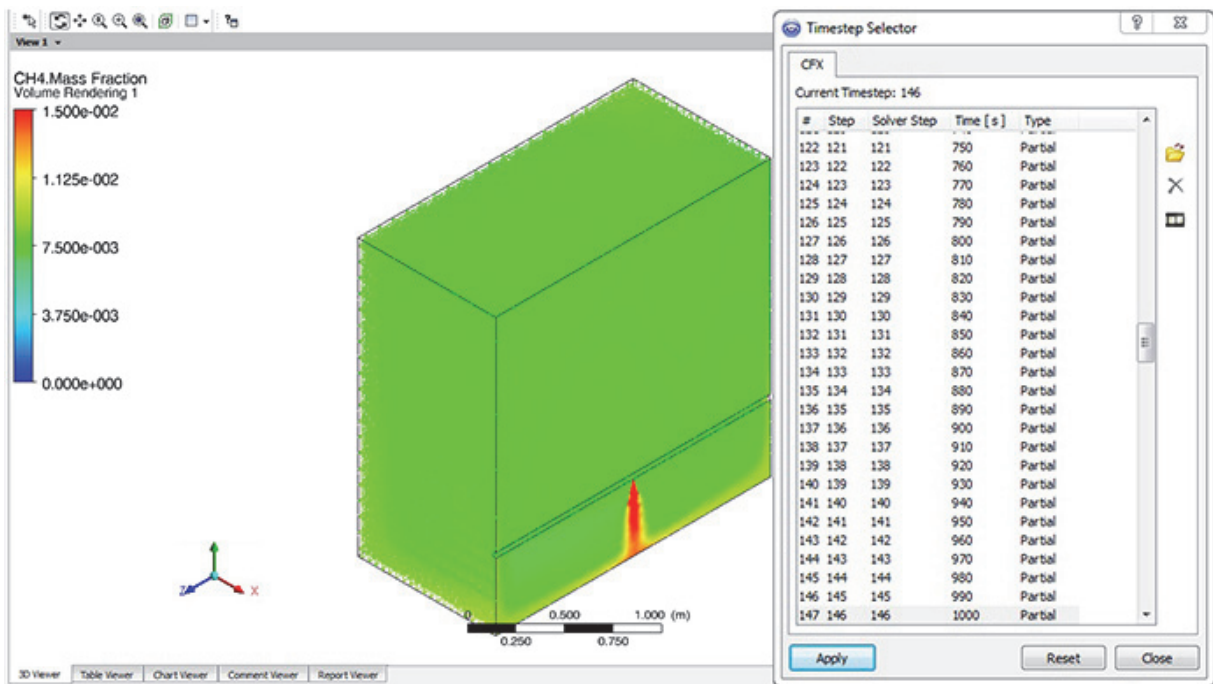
View 1

CH4.Mass Fraction
Volume Rendering 1
1.500e-002
1.125e-002
7.500e-003
3.750e-003
0.000e+000

0 0.500 1.000 (m)
0.250 0.750

Z X

3D Viewer | Table Viewer | Chart Viewer | Comment Viewer | Report Viewer

Timestep Selector

CFX

Current Timestep: 146

| # | Step | Solver Step | Time [ s ] | Type |
|---|---|---|---|---|
| 122 | 121 | 121 | 750 | Partial |
| 123 | 122 | 122 | 760 | Partial |
| 124 | 123 | 123 | 770 | Partial |
| 125 | 124 | 124 | 780 | Partial |
| 126 | 125 | 125 | 790 | Partial |
| 127 | 126 | 126 | 800 | Partial |
| 128 | 127 | 127 | 810 | Partial |
| 129 | 128 | 128 | 820 | Partial |
| 130 | 129 | 129 | 830 | Partial |
| 131 | 130 | 130 | 840 | Partial |
| 132 | 131 | 131 | 850 | Partial |
| 133 | 132 | 132 | 860 | Partial |
| 134 | 133 | 133 | 870 | Partial |
| 135 | 134 | 134 | 880 | Partial |
| 136 | 135 | 135 | 890 | Partial |
| 137 | 136 | 136 | 900 | Partial |
| 138 | 137 | 137 | 910 | Partial |
| 139 | 138 | 138 | 920 | Partial |
| 140 | 139 | 139 | 930 | Partial |
| 141 | 140 | 140 | 940 | Partial |
| 142 | 141 | 141 | 950 | Partial |
| 143 | 142 | 142 | 960 | Partial |
| 144 | 143 | 143 | 970 | Partial |
| 145 | 144 | 144 | 980 | Partial |
| 146 | 145 | 145 | 990 | Partial |
| 147 | 146 | 146 | 1000 | Partial |

Apply Reset Close